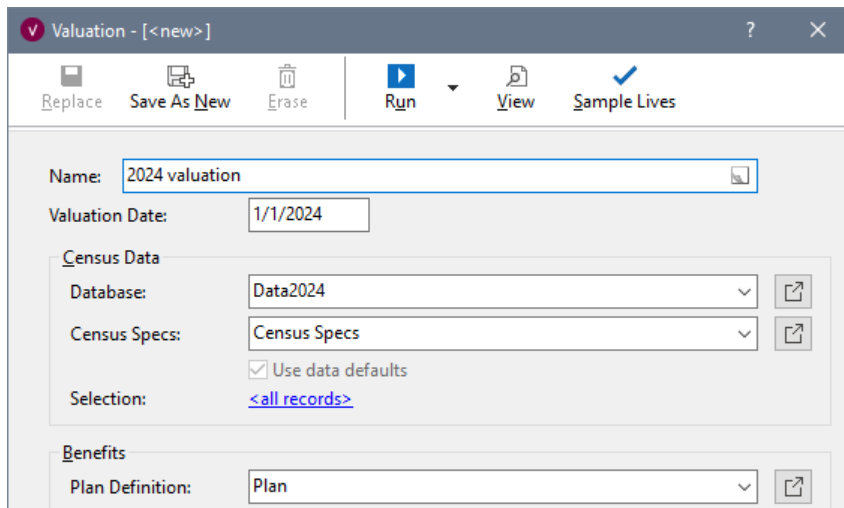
Valuation - [<new>]

?

Replace
Save As New
Erase
Run
View
Sample Lives

Name: 2024 valuation
Valuation Date: 1/1/2024

Census Data
Database: Data2024
Census Specs: Census Specs
Use data defaults
Selection: <all records>

Benefits
Plan Definition: Plan